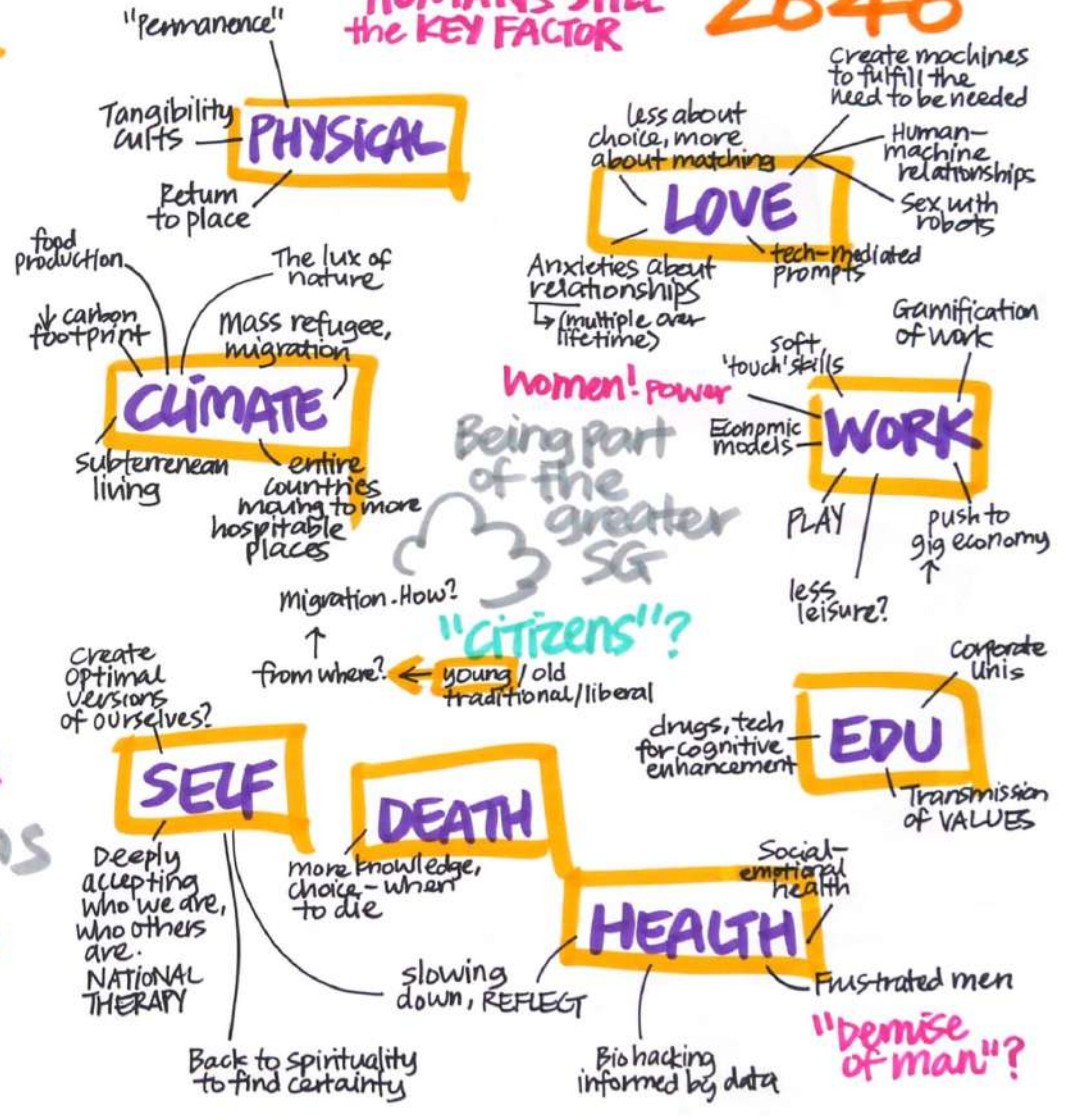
HUMANS STILL the KEY FACTOR

2040

"Permanence"

Tangibility cults

PHYSICAL

Return to place

Create machines to fulfill the need to be needed

less about choice, more about matching

Human-machine relationships

LOVE

Sex with robots

Anxieties about relationships
↳ (multiple over lifetime)

tech-mediated prompts

food production

The lux of nature

↓ carbon footprint

Mass refugee, migration

CLIMATE

Subterrenean living

entire countries moving to more hospitable places

Gamification of work

soft 'touch' skills

Women! Power

Economic models

WORK

Being part of the greater SG

PLAY

push to gig economy

less leisure?

Migration - How?

"Citizens"?

from where? ← young / old traditional/liberal

Create optimal versions of ourselves?

Corporate Unis

drugs, tech for cognitive enhancement

EDU

Transmission of VALUES

SELF

DEATH

Deeply accepting who we are, who others are. NATIONAL THERAPY

more knowledge, choice - when to die

Social-emotional health

HEALTH

slowing down, REFLECT

Frustrated men

"Demise of man"?

Back to spirituality to find certainty

Bio hacking informed by data